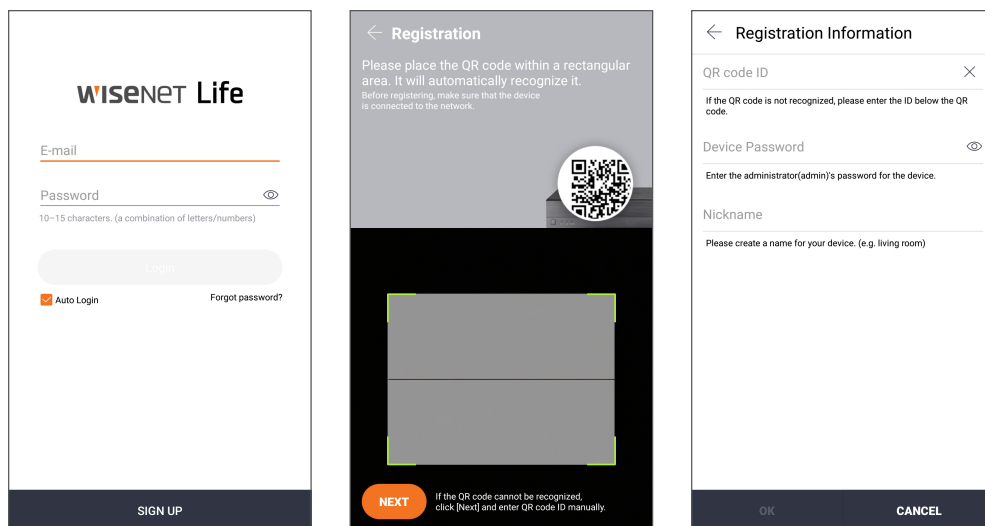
WISENET Life

E-mail

Password

10~15 characters. (a combination of letters/numbers)

Login

Auto Login

Forgot password?

SIGN UP

← Registration

Please place the QR code within a rectangular area. It will automatically recognize it.

Before registering, make sure that the device is connected to the network.

NEXT

If the QR code cannot be recognized, click [Next] and enter QR code ID manually.

← Registration Information

QR code ID

If the QR code is not recognized, please enter the ID below the QR code.

Device Password

Enter the administrator(admin)'s password for the device.

Nickname

Please create a name for your device. (e.g. living room)

OK

CANCEL